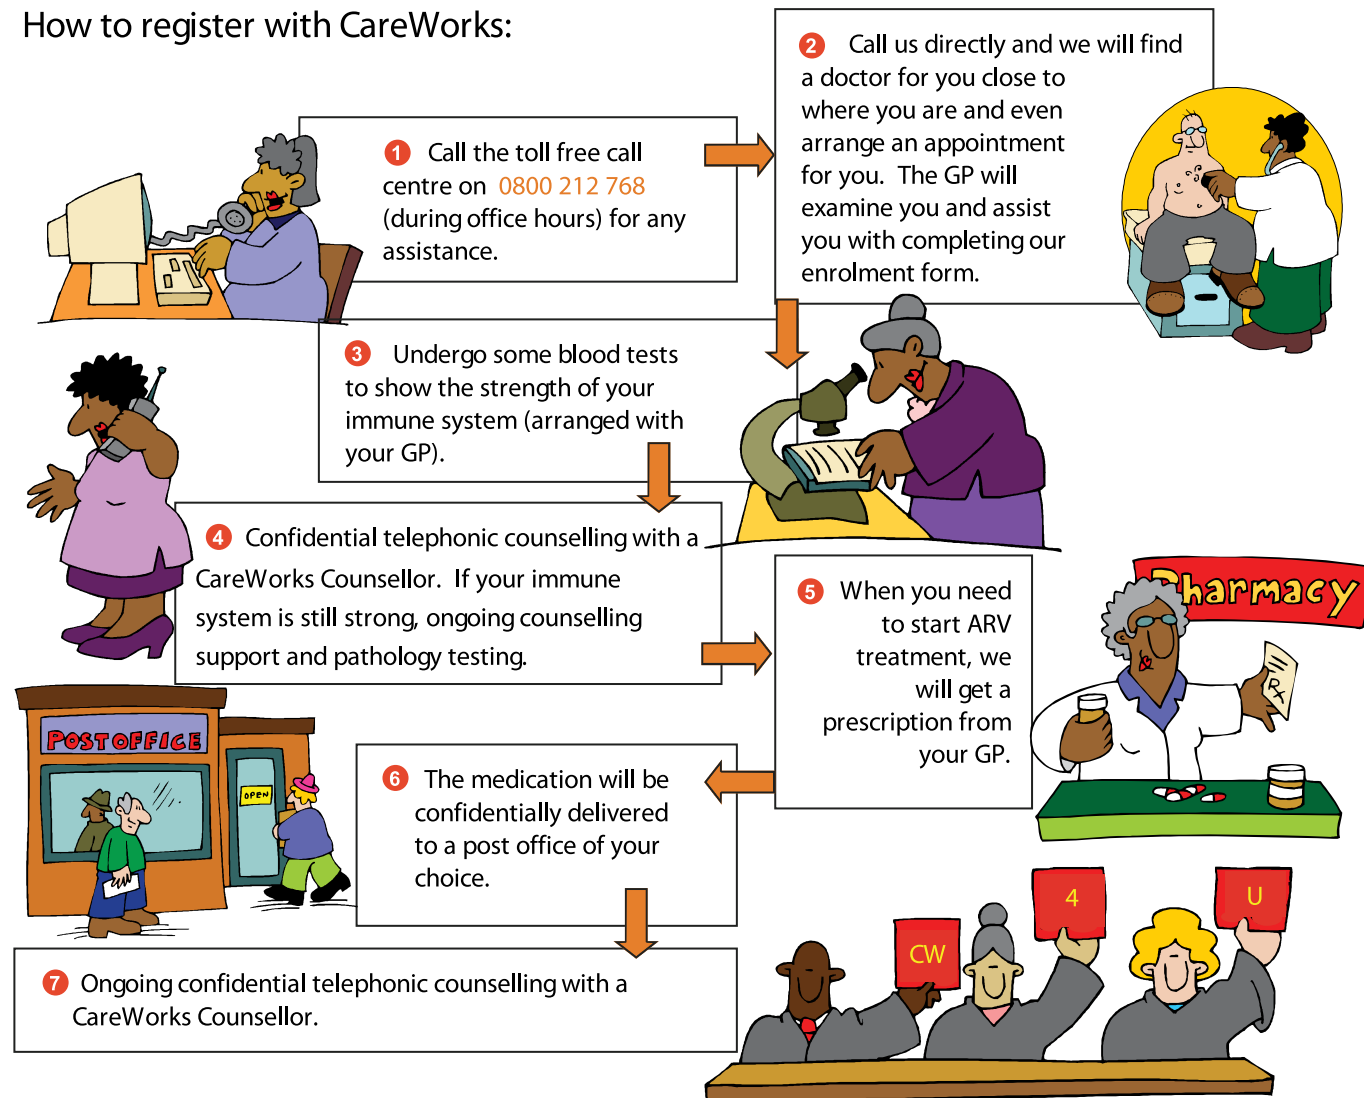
How to register with CareWorks:

1 Call the toll free call centre on 0800 212 768 (during office hours) for any assistance.

2 Call us directly and we will find a doctor for you close to where you are and even arrange an appointment for you. The GP will examine you and assist you with completing our enrolment form.

3 Undergo some blood tests to show the strength of your immune system (arranged with your GP).

4 Confidential telephonic counselling with a CareWorks Counsellor. If your immune system is still strong, ongoing counselling support and pathology testing.

5 When you need to start ARV treatment, we will get a prescription from your GP.

Pharmacy

POST OFFICE

OPEN

6 The medication will be confidentially delivered to a post office of your choice.

7 Ongoing confidential telephonic counselling with a CareWorks Counsellor.

CW

4

U